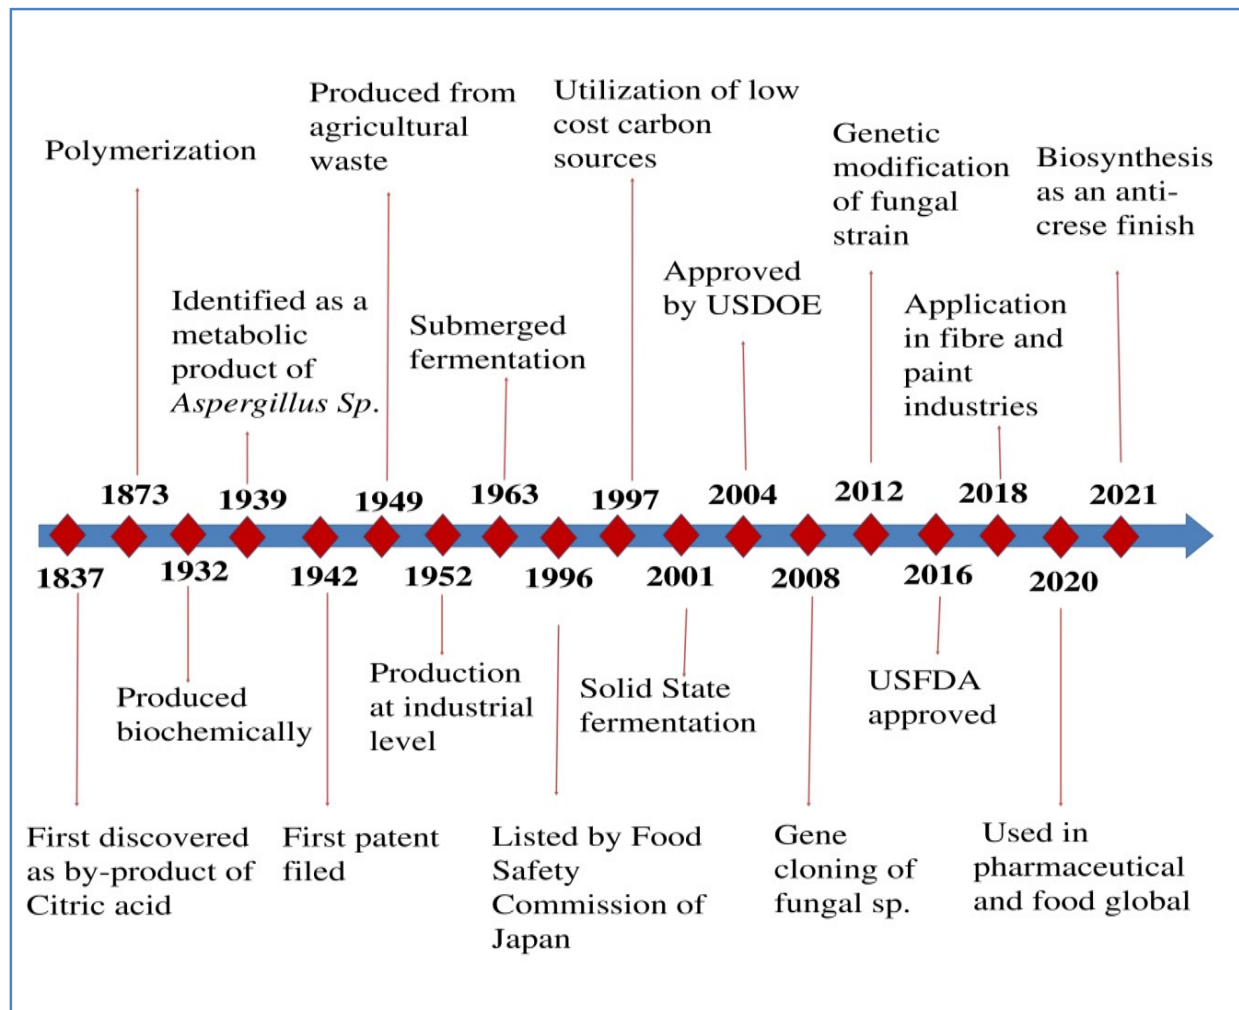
Polymerization

1873

Produced from agricultural waste

1949

Identified as a metabolic product of *Aspergillus Sp.*

1939

Submerged fermentation

1963

Utilization of low cost carbon sources

1997

Approved by USDOE

2004

Genetic modification of fungal strain

2012

Application in fibre and paint industries

2018

Biosynthesis as an anti-crese finish

2021

1837

First discovered as by-product of Citric acid

1932

Produced biochemically

1942

First patent filed

1952

Production at industrial level

1996

Listed by Food Safety Commission of Japan

2001

Solid State fermentation

2008

Gene cloning of fungal sp.

2016

USFDA approved

2020

Used in pharmaceutical and food global